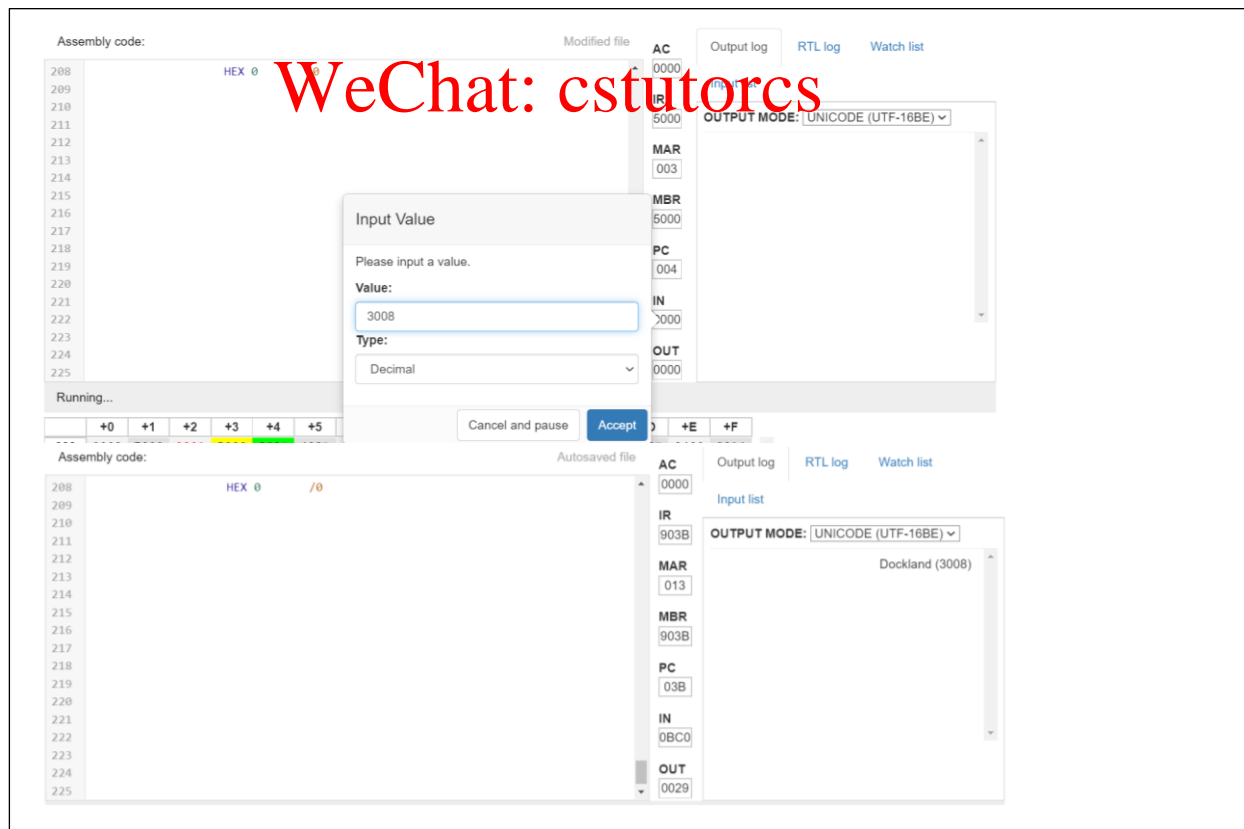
Assembly code:

Modified file

208 HEX 0 /0
209
210
211
212
213
214
215
216
217
218
219
220
221
222
223
224
225

WeChat: cstutorcs

AC
0000
IR
5000
MAR
003
MBR
5000
PC
004
IN
0000
OUT
0000

Output log RTL log Watch list

Input list

OUTPUT MODE: UNICODE (UTF-16BE)

Input Value

Please input a value.

Value:

3008

Type:

Decimal

Cancel and pause Accept

Running...

| +0 | +1 | +2 | +3 | +4 | +5 | +D | +E | +F |
|---|---|---|---|---|---|---|---|---|

Assembly code:

Autosaved file

208 HEX 0 /0
209
210
211
212
213
214
215
216
217
218
219
220
221
222
223
224
225

AC
0000
IR
903B
MAR
013
MBR
903B
PC
03B
IN
0BC0
OUT
0029

Output log RTL log Watch list

Input list

OUTPUT MODE: UNICODE (UTF-16BE)

Dockland (3008)